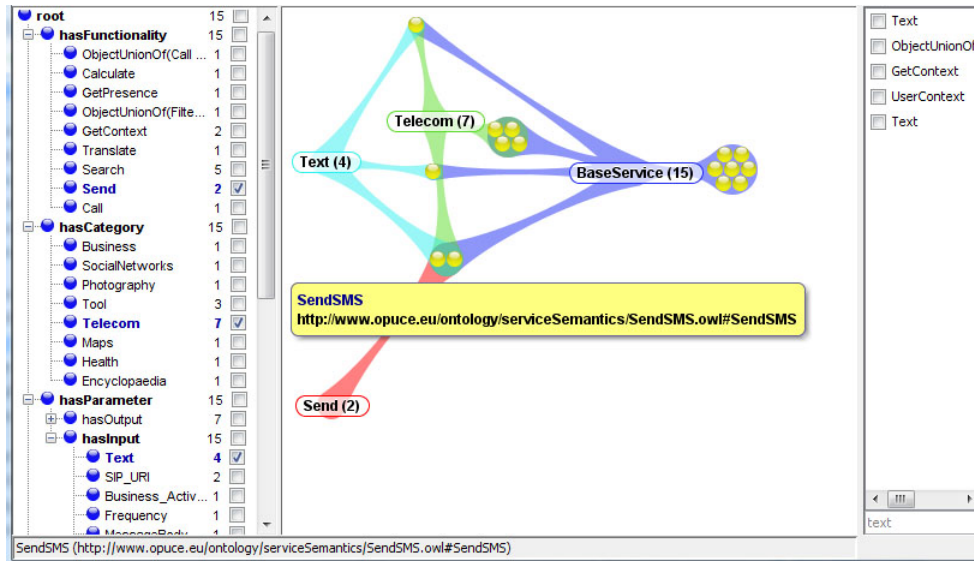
root 15
hasFunctionality 15
ObjectUnionOf(Call ... 1
Calculate 1
GetPresence 1
ObjectUnionOf(Filte... 1
GetContext 2
Translate 1
Search 5
Send 2
Call 1
hasCategory 15
Business 1
SocialNetworks 1
Photography 1
Tool 3
Telecom 7
Maps 1
Health 1
Encyclopaedia 1
hasParameter 15
hasOutput 7
hasInput 15
Text 4
SIP_URI 2
Business_Activ... 1
Frequency 1
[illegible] 1

Telecom (7)
Text (4)
BaseService (15)
SendSMS
http://www.opuce.eu/ontology/serviceSemantics/SendSMS.owl#SendSMS
Send (2)

Text
ObjectUnionOf
GetContext
UserContext
Text
text

SendSMS (http://www.opuce.eu/ontology/serviceSemantics/SendSMS.owl#SendSMS)